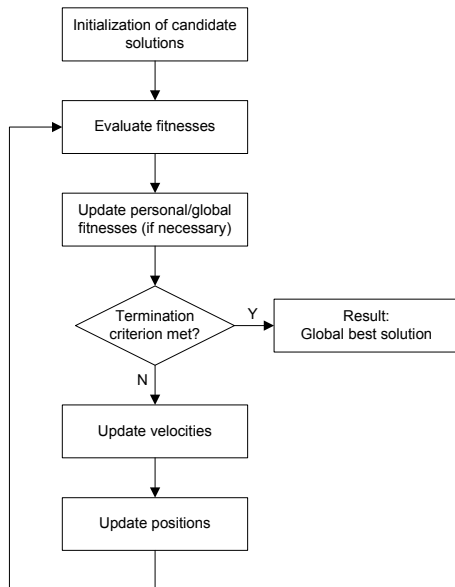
Initialization of candidate solutions

Evaluate fitnesses

Update personal/global fitnesses (if necessary)

Termination criterion met?

Y

Result: Global best solution

N

Update velocities

Update positions